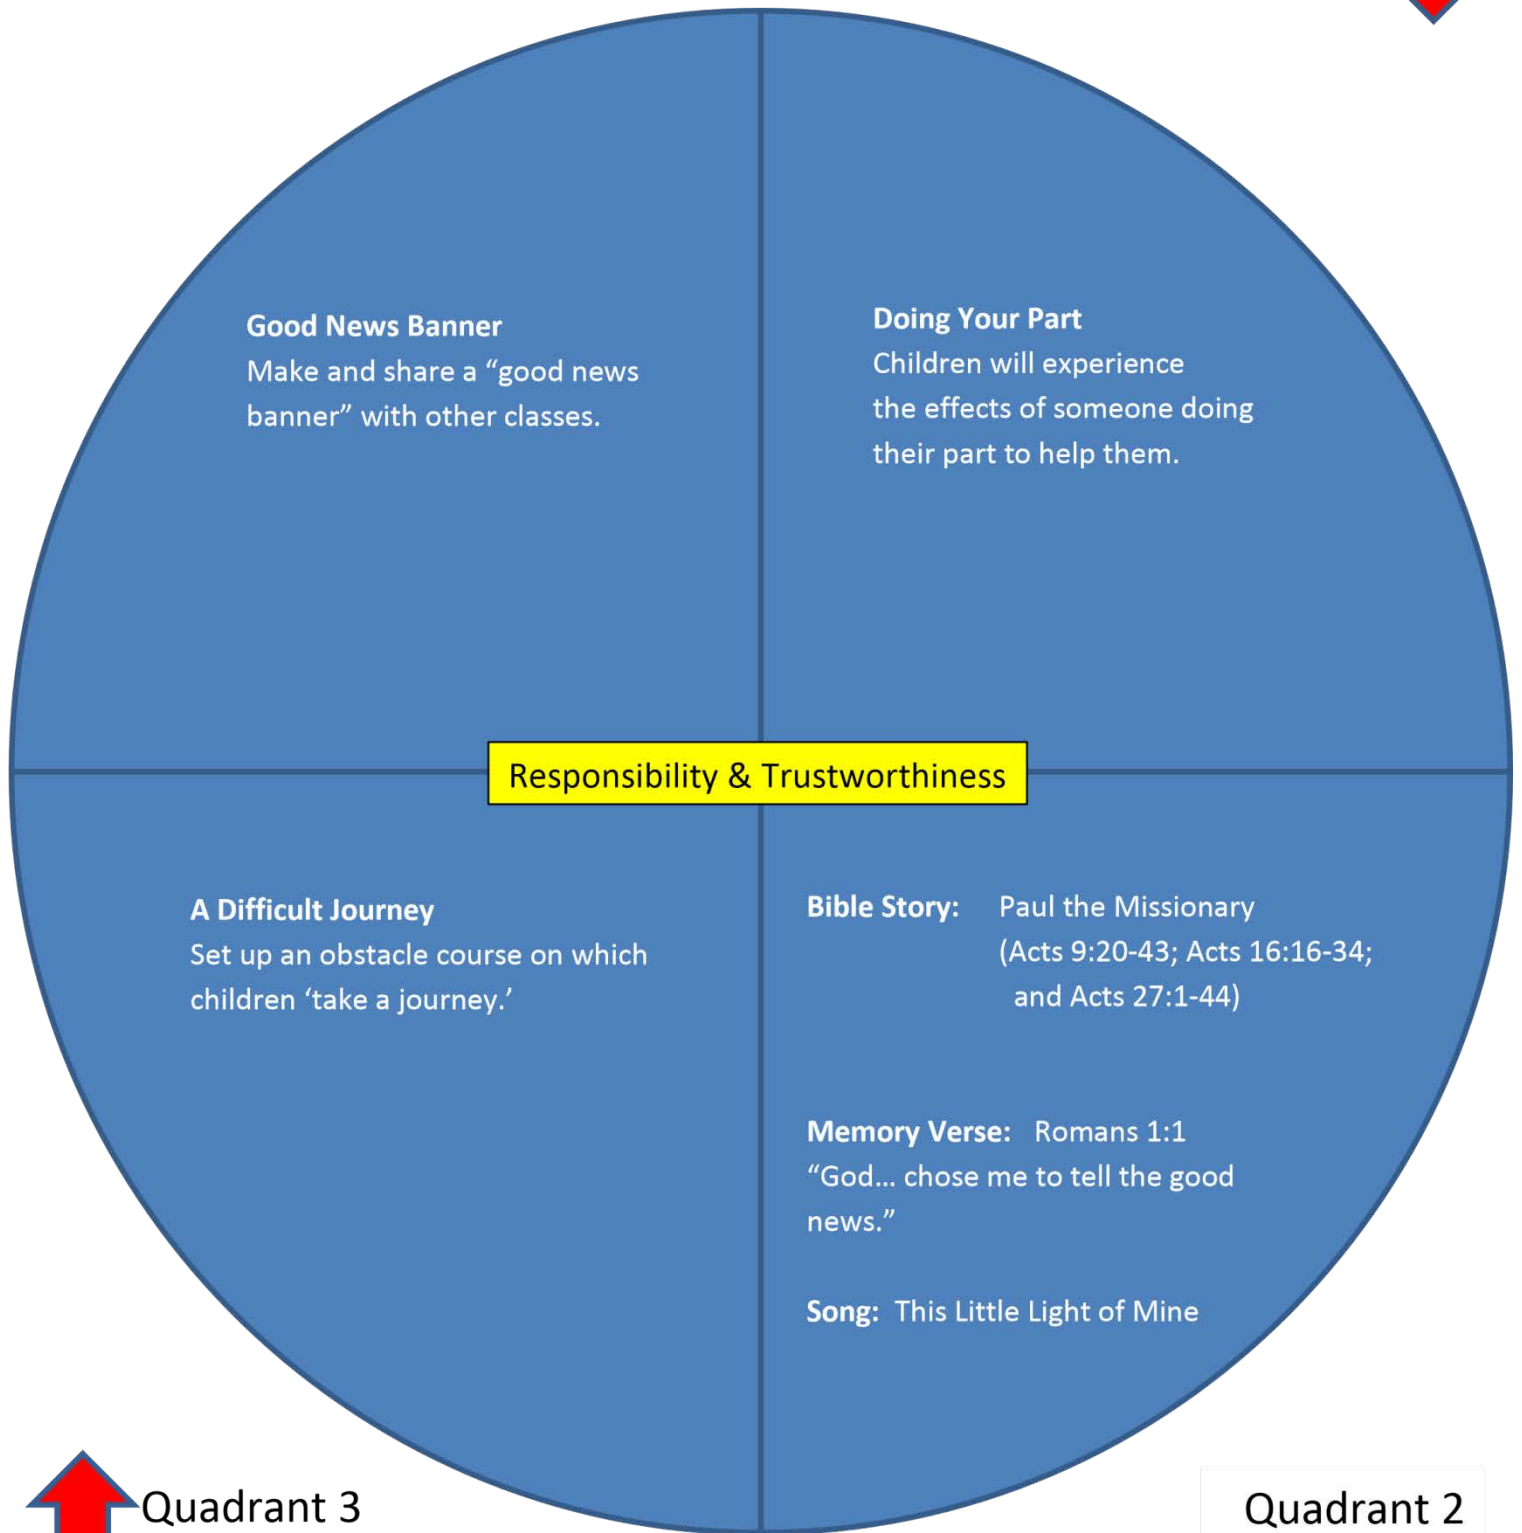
Good News Banner
Make and share a “good news banner” with other classes.

Doing Your Part
Children will experience the effects of someone doing their part to help them.

Responsibility & Trustworthiness

A Difficult Journey
Set up an obstacle course on which children ‘take a journey.’

Bible Story: Paul the Missionary (Acts 9:20-43; Acts 16:16-34; and Acts 27:1-44)

Memory Verse: Romans 1:1
“God… chose me to tell the good news.”

Song: This Little Light of Mine

Quadrant 3

Quadrant 2